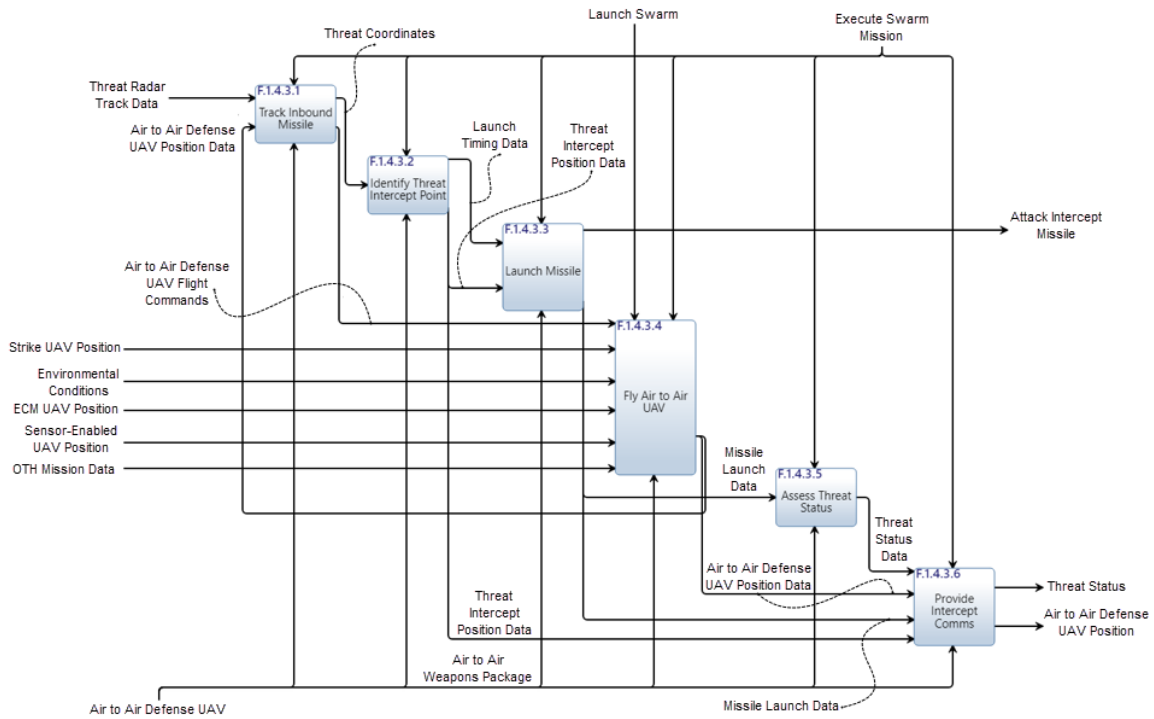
Launch Swarm

Execute Swarm Mission

Threat Coordinates

Threat Radar Track Data

F.1.4.3.1
Track Inbound Missile

Air to Air Defense UAV Position Data

Launch Timing Data

Threat Intercept Position Data

F.1.4.3.2
Identify Threat Intercept Point

F.1.4.3.3
Launch Missile

Attack Intercept Missile

Air to Air Defense UAV Flight Commands

F.1.4.3.4
Fly Air to Air UAV

Strike UAV Position

Environmental Conditions

ECM UAV Position

Sensor-Enabled UAV Position

OTH Mission Data

Missile Launch Data

F.1.4.3.5
Assess Threat Status

Threat Status Data

Air to Air Defense UAV Position Data

F.1.4.3.6
Provide Intercept Comms

Threat Status

Air to Air Defense UAV Position

Threat Intercept Position Data

Air to Air Weapons Package

Air to Air Defense UAV

Missile Launch Data